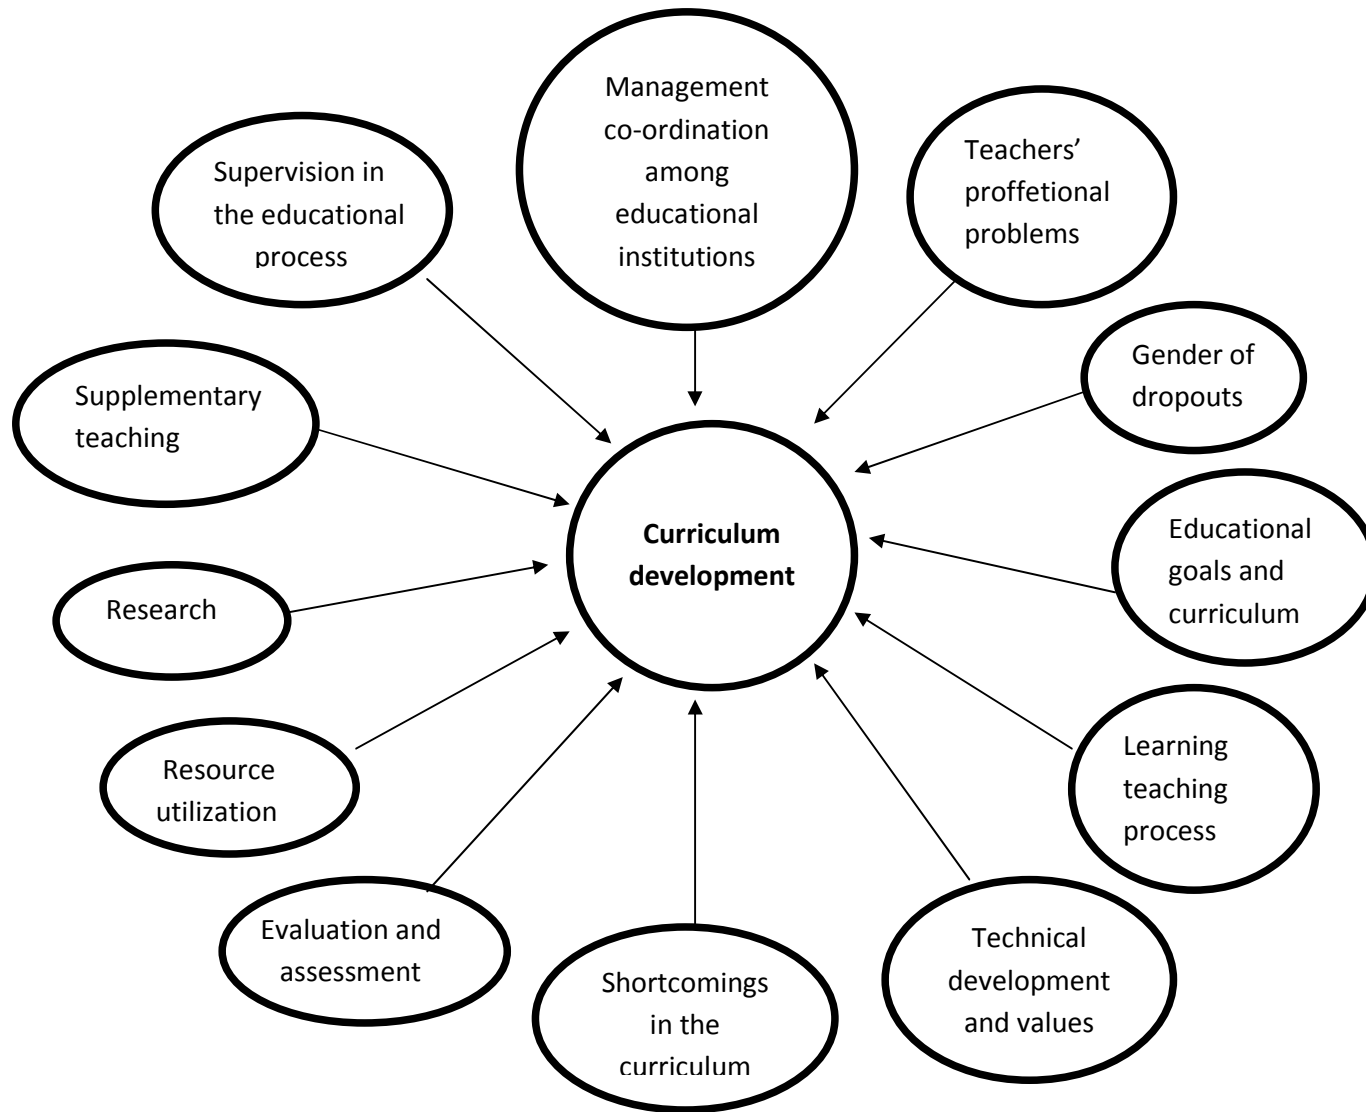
Management co-ordination among educational institutions

Supervision in the educational process

Teachers' proffetional problems

Gender of dropouts

Supplementary teaching

Curriculum development

Educational goals and curriculum

Research

Resource utilization

Learning teaching process

Evaluation and assessment

Shortcomings in the curriculum

Technical development and values